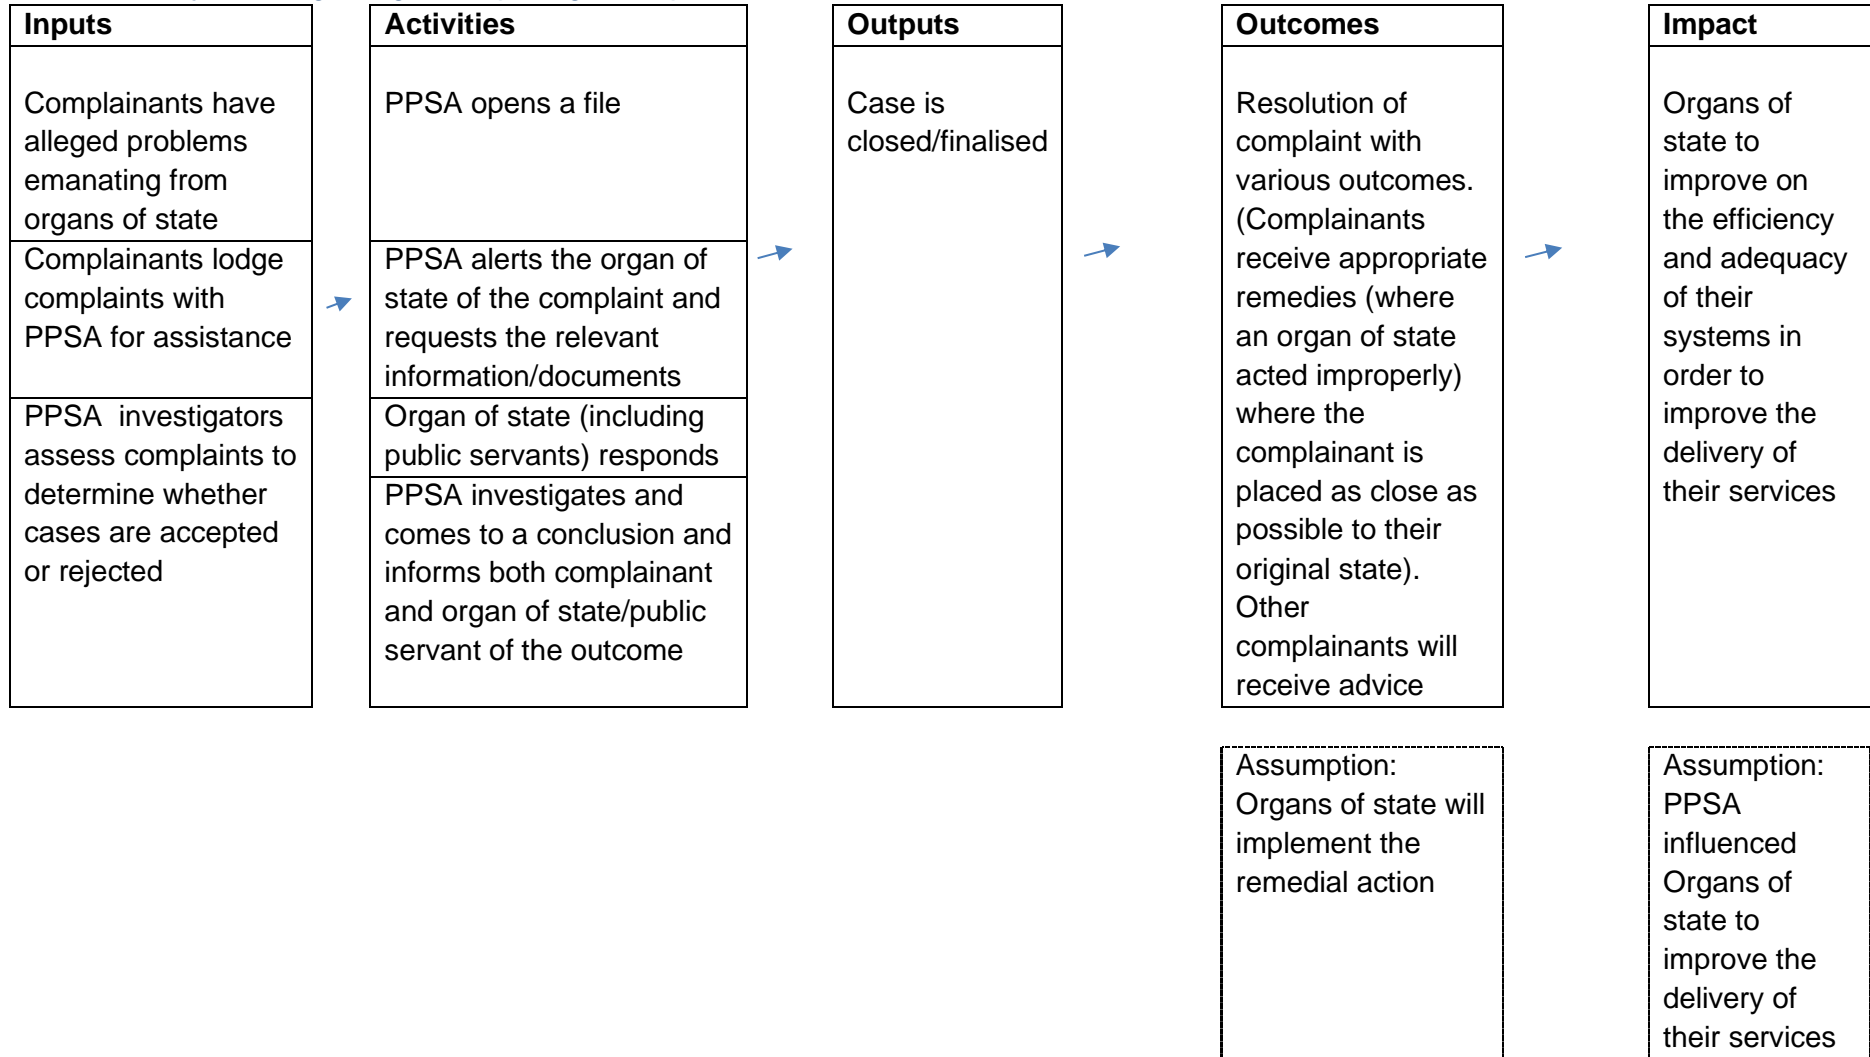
**Inputs**

Complainants have alleged problems emanating from organs of state

Complainants lodge complaints with PPSA for assistance

PPSA investigators assess complaints to determine whether cases are accepted or rejected

**Activities**

PPSA opens a file

PPSA alerts the organ of state of the complaint and requests the relevant information/documents

Organ of state (including public servants) responds

PPSA investigates and comes to a conclusion and informs both complainant and organ of state/public servant of the outcome

**Outputs**

Case is closed/finalised

**Outcomes**

Resolution of complaint with various outcomes. (Complainants receive appropriate remedies (where an organ of state acted improperly) where the complainant is placed as close as possible to their original state). Other complainants will receive advice

Assumption: Organs of state will implement the remedial action

**Impact**

Organs of state to improve on the efficiency and adequacy of their systems in order to improve the delivery of their services

Assumption: PPSA influenced Organs of state to improve the delivery of their services